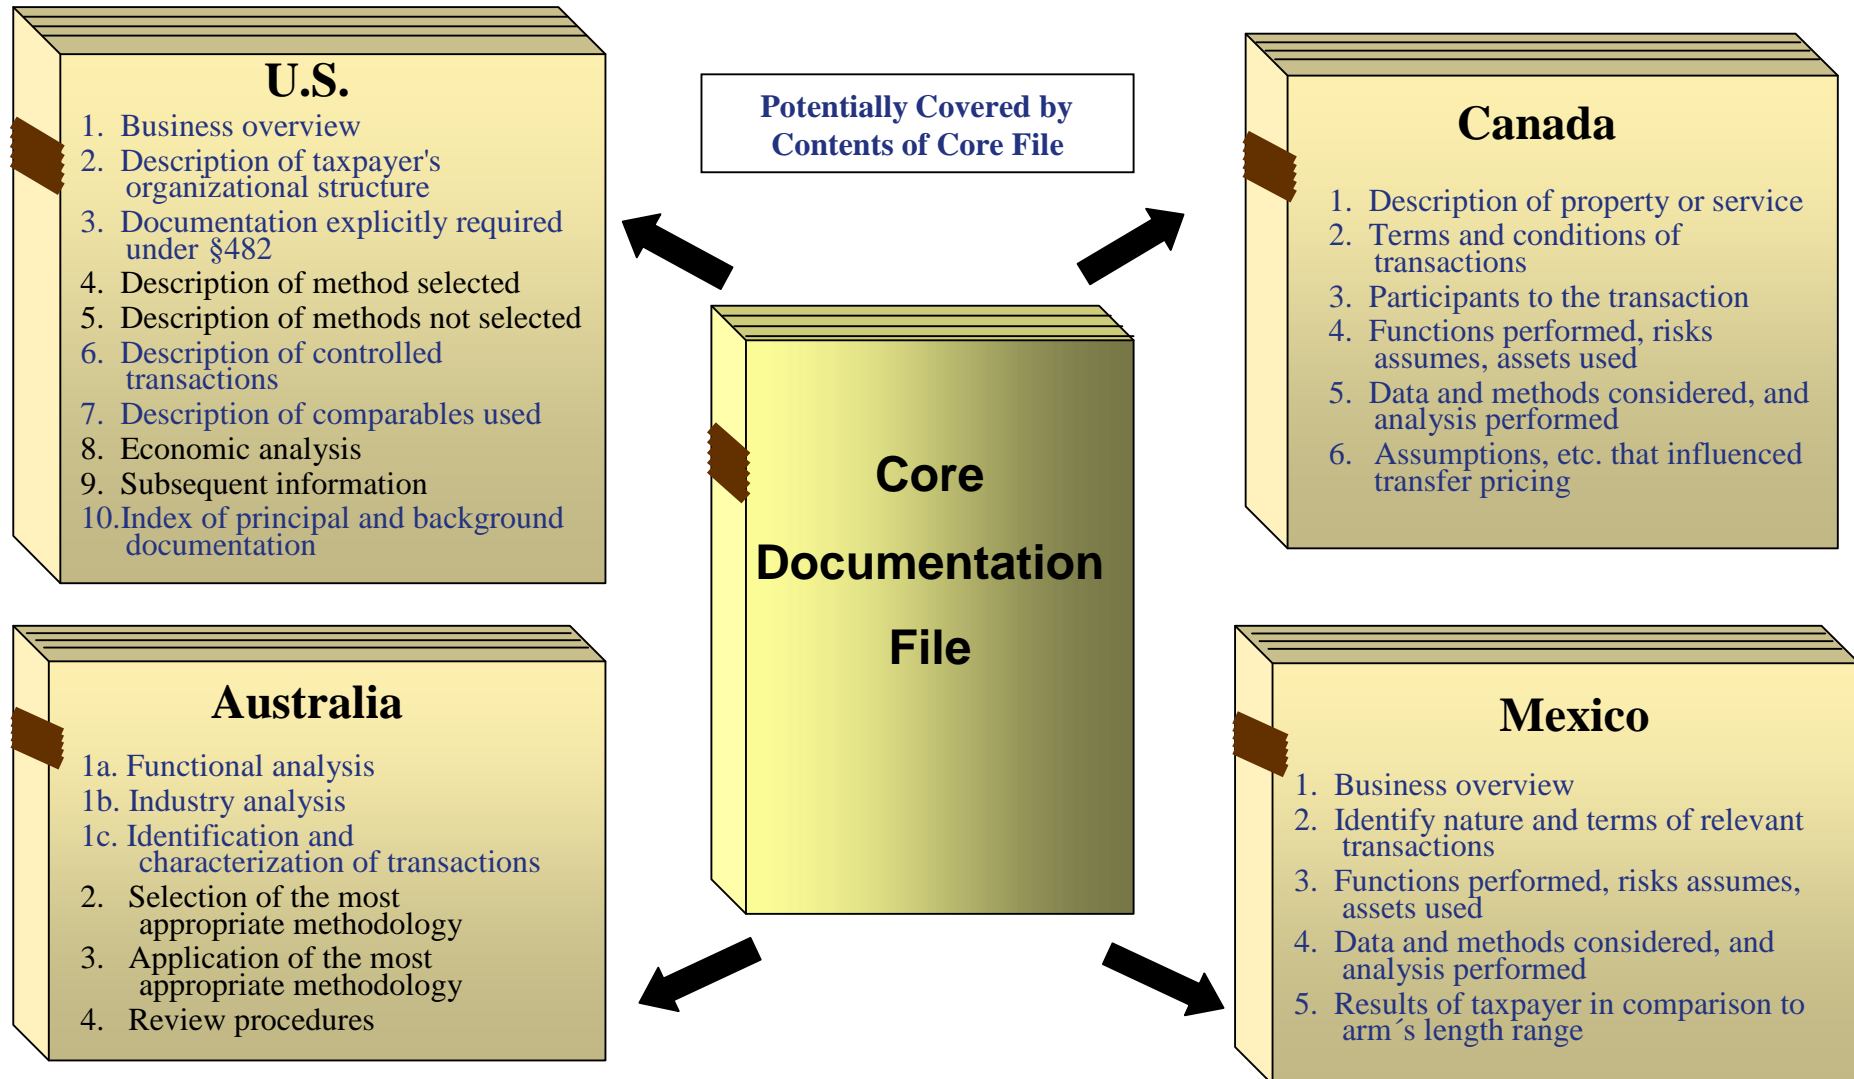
U.S.

1. Business overview
2. Description of taxpayer's organizational structure
3. Documentation explicitly required under §482
4. Description of method selected
5. Description of methods not selected
6. Description of controlled transactions
7. Description of comparables used
8. Economic analysis
9. Subsequent information
10. Index of principal and background documentation

Potentially Covered by Contents of Core File

Canada

1. Description of property or service
2. Terms and conditions of transactions
3. Participants to the transaction
4. Functions performed, risks assumes, assets used
5. Data and methods considered, and analysis performed
6. Assumptions, etc. that influenced transfer pricing

Core Documentation File

Australia

1a. Functional analysis
1b. Industry analysis
1c. Identification and characterization of transactions
2. Selection of the most appropriate methodology
3. Application of the most appropriate methodology
4. Review procedures

Mexico

1. Business overview
2. Identify nature and terms of relevant transactions
3. Functions performed, risks assumes, assets used
4. Data and methods considered, and analysis performed
5. Results of taxpayer in comparison to arm´s length range